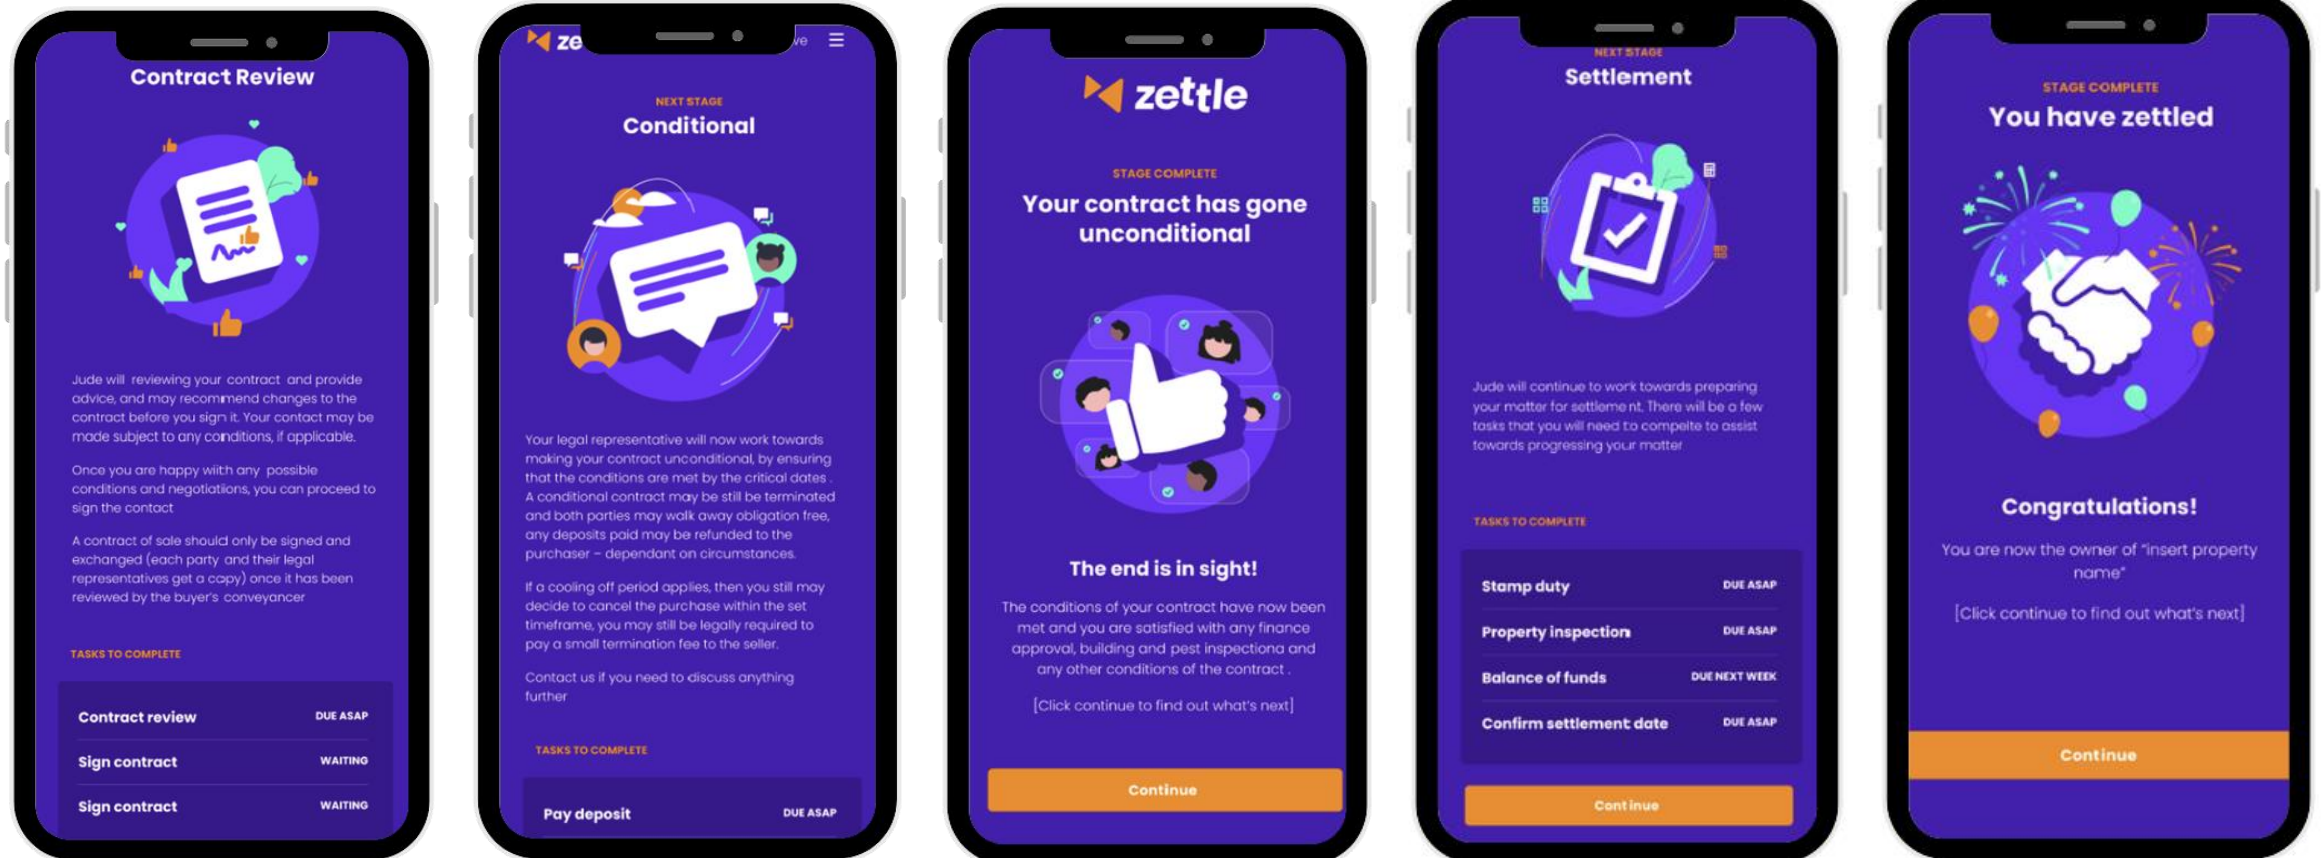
Contract Review

Jude will reviewing your contract and provide advice, and may recommend changes to the contract before you sign it. Your contact may be made subject to any conditions, if applicable.

Once you are happy with any possible conditions and negotiations, you can proceed to sign the contact

A contract of sale should only be signed and exchanged (each party and their legal representatives get a copy) once it has been reviewed by the buyer's conveyancer

TASKS TO COMPLETE

| | |
|---|---|
| Contract review | DUE ASAP |
| Sign contract | WAITING |
| Sign contract | WAITING |

ze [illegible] ve

NEXT STAGE
Conditional

Your legal representative will now work towards making your contract unconditional, by ensuring that the conditions are met by the critical dates . A conditional contract may be still be terminated and both parties may walk away obligation free, any deposits paid may be refunded to the purchaser – dependant on circumstances.

If a cooling off period applies, then you still may decide to cancel the purchase within the set timeframe, you may still be legally required to pay a small termination fee to the seller.

Contact us if you need to discuss anything further

TASKS TO COMPLETE

| | |
|---|---|
| Pay deposit | DUE ASAP |

zettle

STAGE COMPLETE
Your contract has gone unconditional

The end is in sight!

The conditions of your contract have now been met and you are satisfied with any finance approval, building and pest inspectiona and any other conditions of the contract .

[Click continue to find out what's next]

Continue

NEXT STAGE
Settlement

Jude will continue to work towards preparing your matter for settleme nt. There will be a few tasks that you will need to compelte to assist towards progressing your matter

TASKS TO COMPLETE

| | |
|---|---|
| Stamp duty | DUE ASAP |
| Property inspection | DUE ASAP |
| Balance of funds | DUE NEXT WEEK |
| Confirm settlement date | DUE ASAP |

Continue

STAGE COMPLETE
You have zettled

Congratulations!

You are now the owner of "insert property name"

[Click continue to find out what's next]

Continue